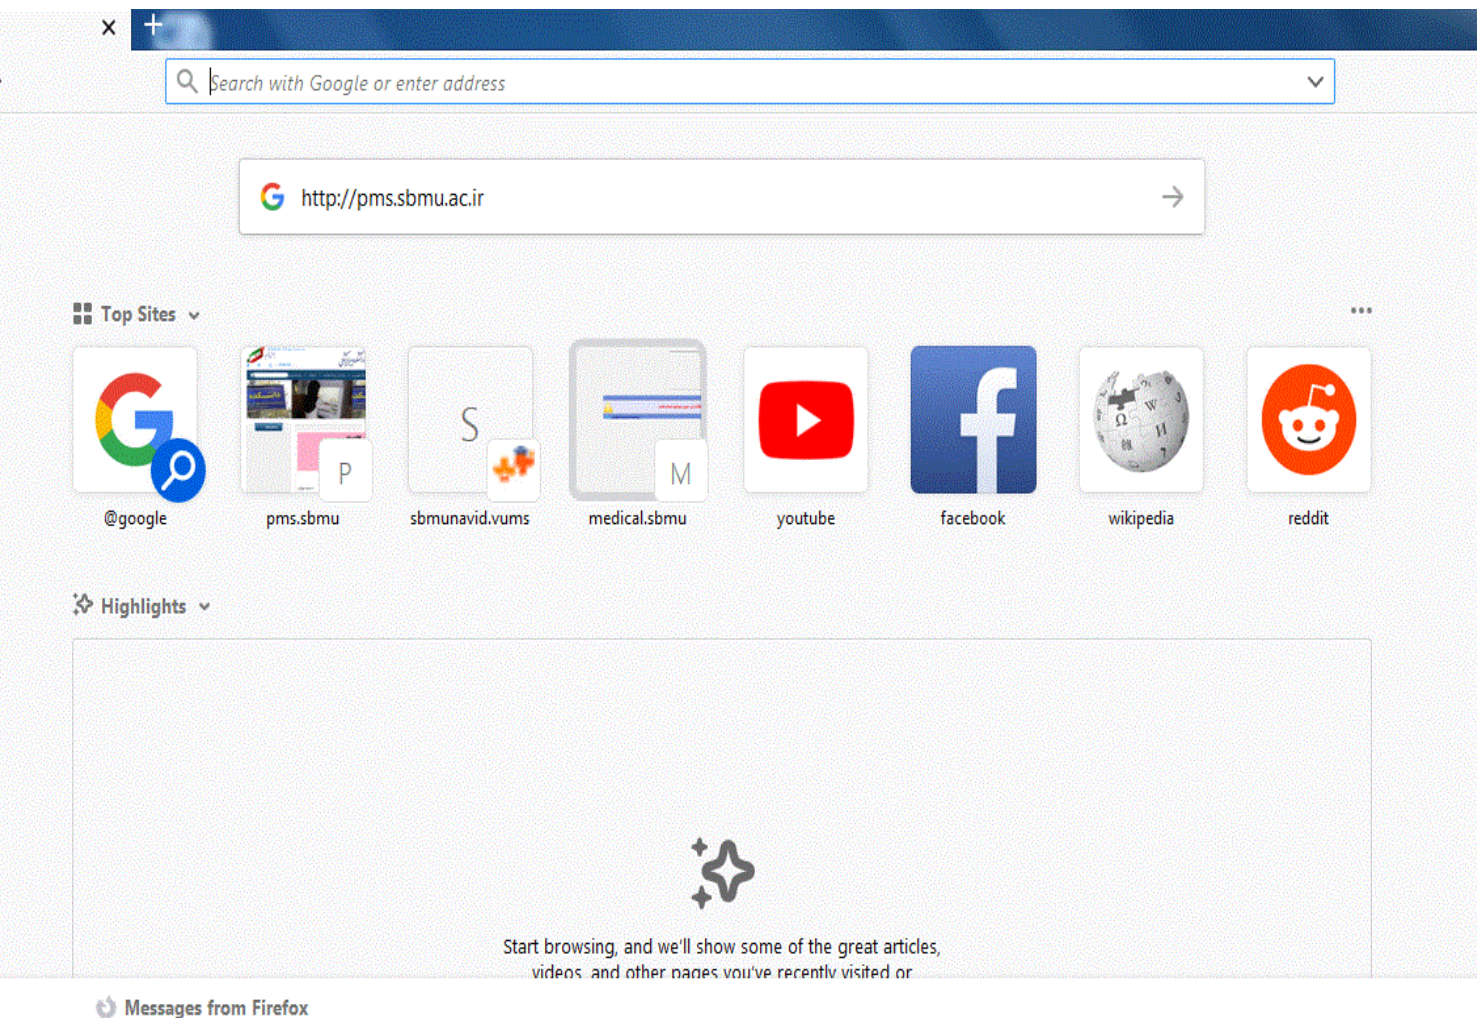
Search with Google or enter address

http://pms.sbmu.ac.ir

Top Sites

S

P

M

@google pms.sbmu sbmunavid.vums medical.sbmu youtube facebook wikipedia reddit

Highlights

Start browsing, and we'll show some of the great articles, videos, and other pages you've recently visited or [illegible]

Messages from Firefox